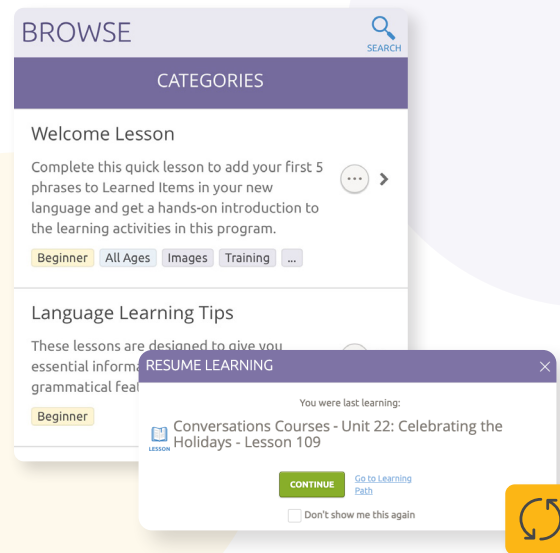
BROWSE

SEARCH

CATEGORIES

Welcome Lesson

Complete this quick lesson to add your first 5 phrases to Learned Items in your new language and get a hands-on introduction to the learning activities in this program.

Beginner All Ages Images Training ...

Language Learning Tips

These lessons are designed to give you essential informa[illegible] grammatical fea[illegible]

Beginner

RESUME LEARNING

You were last learning:

LESSON

Conversations Courses - Unit 22: Celebrating the Holidays - Lesson 109

CONTINUE

Go to Learning Path

Don't show me this again